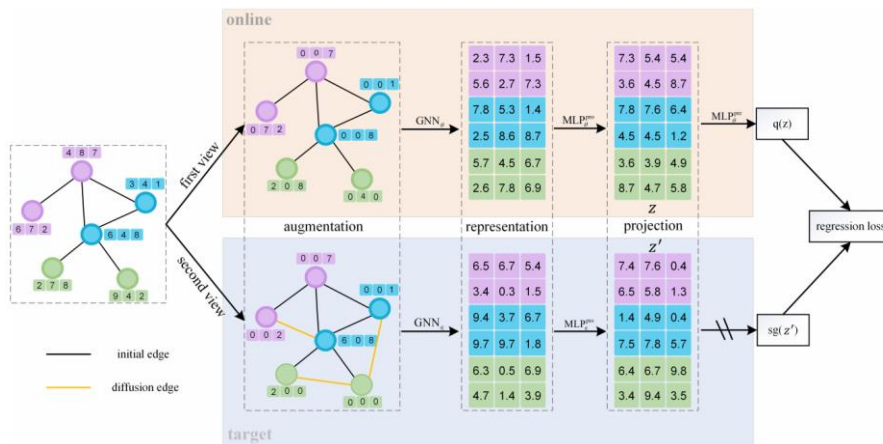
online

4 8 7
3 4 1
6 7 2
6 4 8
2 7 8
9 4 2

first view
second view

0 0 7
0 0 1
0 7 2
0 0 8
2 0 8
0 4 0

augmentation

$GNN_{\theta}$

| 2.3 | 7.3 | 1.5 |
|---|---|---|
| 5.6 | 2.7 | 7.3 |
| 7.8 | 5.3 | 1.4 |
| 2.5 | 8.6 | 8.7 |
| 5.7 | 4.5 | 6.7 |
| 2.6 | 7.8 | 6.9 |

representation

$MLP_{\theta}^{pro}$

| 7.3 | 5.4 | 5.4 |
|---|---|---|
| 3.6 | 4.5 | 8.7 |
| 7.8 | 7.6 | 6.4 |
| 4.5 | 4.5 | 1.2 |
| 3.6 | 3.9 | 4.9 |
| 8.7 | 4.7 | 5.8 |

$z$
projection
$z'$

$MLP_{\theta}^{pre}$

q(z)

regression loss

0 0 7
0 0 1
0 0 2
6 0 8
2 0 0
0 0 0

$GNN_{\xi}$

| 6.5 | 6.7 | 5.4 |
|---|---|---|
| 3.4 | 0.3 | 1.5 |
| 9.4 | 3.7 | 6.7 |
| 9.7 | 9.7 | 1.8 |
| 6.3 | 0.5 | 6.9 |
| 4.7 | 1.4 | 3.9 |

$MLP_{\xi}^{pro}$

| 7.4 | 7.6 | 0.4 |
|---|---|---|
| 6.5 | 5.8 | 1.3 |
| 1.4 | 4.9 | 0.4 |
| 7.5 | 7.8 | 5.7 |
| 6.4 | 6.7 | 9.8 |
| 3.4 | 9.4 | 3.5 |

sg($z'$)

initial edge
diffusion edge

target